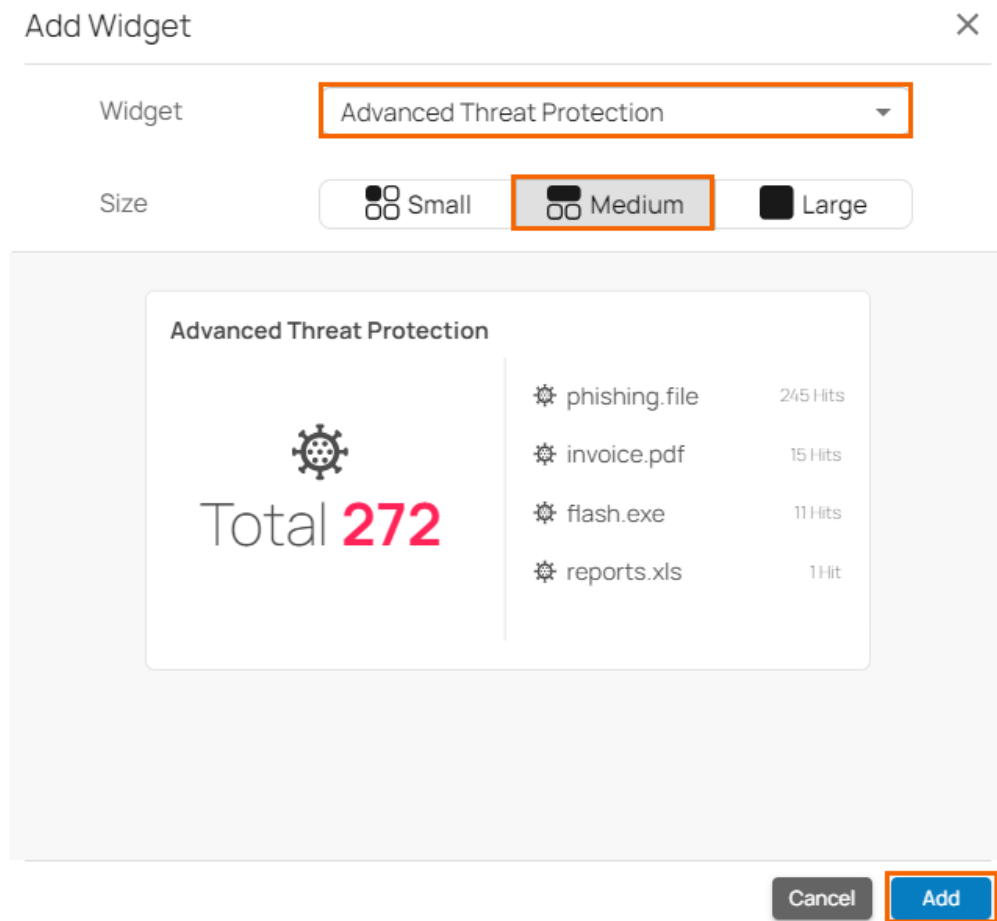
Add Widget

Widget Advanced Threat Protection

Size Small Medium Large

Advanced Threat Protection

Total 272

phishing.file 245 Hits

invoice.pdf 15 Hits

flash.exe 11 Hits

reports.xls 1 Hit

Cancel Add